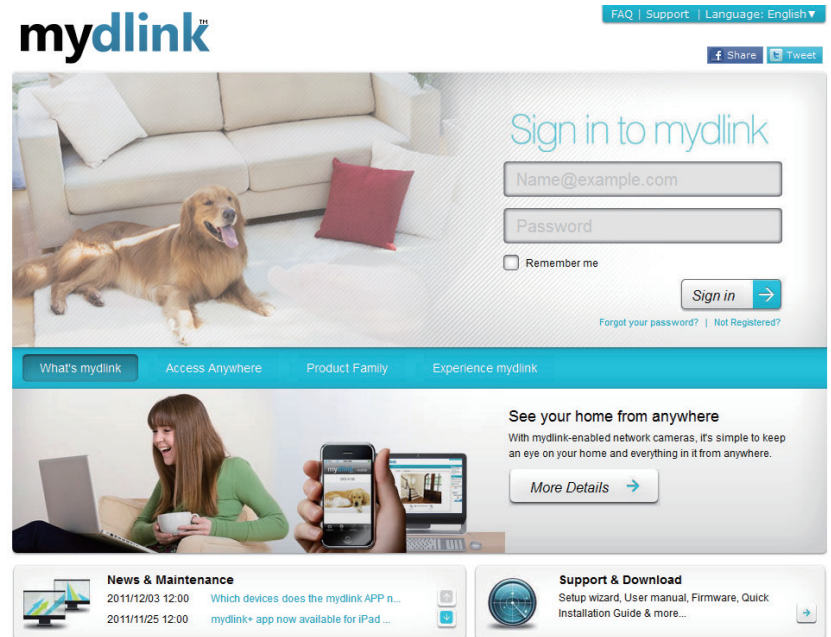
mydlink™

FAQ | Support | Language: English▼

Share Tweet

Sign in to mydlink

Name@example.com

Password

Remember me

Sign in

Forgot your password? | Not Registered?

What's mydlink Access Anywhere Product Family Experience mydlink

See your home from anywhere

With mydlink-enabled network cameras, it's simple to keep an eye on your home and everything in it from anywhere.

More Details

News & Maintenance

2011/12/03 12:00 Which devices does the mydlink APP n...

2011/11/25 12:00 mydlink+ app now available for iPad ...

Support & Download

Setup wizard, User manual, Firmware, Quick Installation Guide & more...